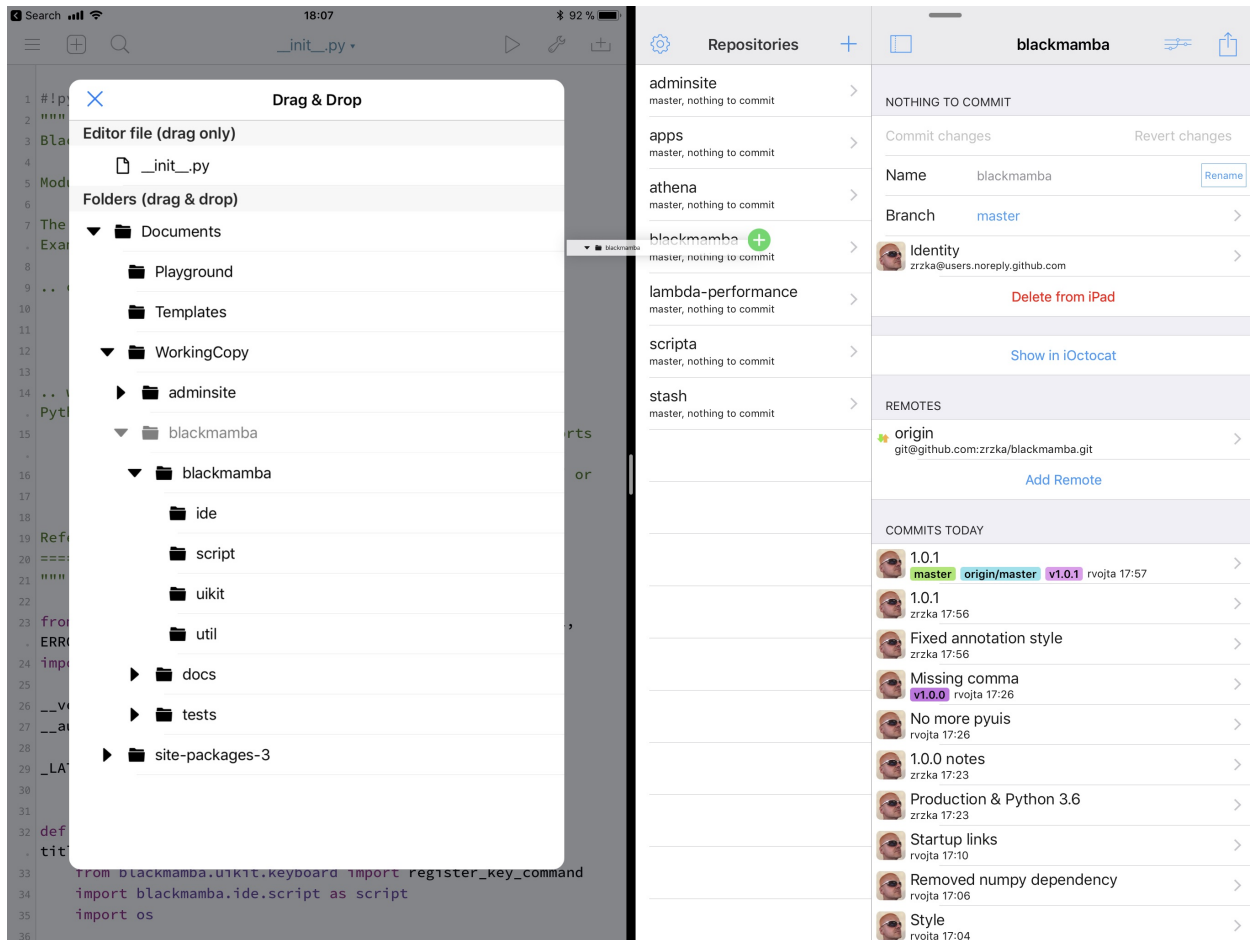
Search 18:07 92 %

__init__.py

1 #!py
2 """
3 Bla
5 Modu
7 The
Exa
9 ..
14 ..
Pyt
15 rts
16 or
19 Ref
20 ===
21 """
23 from ,
ERR
24 imp
26 __v
27 __a
29 _LA
32 def
tit
33 from blackmamba.uikit.keyboard import register_key_command
34 import blackmamba.ide.script as script
35 import os
36

Drag & Drop

Editor file (drag only)
__init__.py
Folders (drag & drop)
Documents
Playground
Templates
WorkingCopy
adminsite
blackmamba
blackmamba
ide
script
uikit
util
docs
tests
site-packages-3

Repositories
adminsite
master, nothing to commit
apps
master, nothing to commit
athena
master, nothing to commit
blackmamba
master, nothing to commit
blackmamba
lambda-performance
master, nothing to commit
scripta
master, nothing to commit
stash
master, nothing to commit

blackmamba
NOTHING TO COMMIT
Commit changes
Revert changes
Name blackmamba Rename
Branch master
Identity
zrzka@users.noreply.github.com
Delete from iPad
Show in iOctocat
REMOTES
origin
git@github.com:zrzka/blackmamba.git
Add Remote
COMMITS TODAY
1.0.1
master origin/master v1.0.1 rvojta 17:57
1.0.1
zrzka 17:56
Fixed annotation style
zrzka 17:56
Missing comma
v1.0.0 rvojta 17:26
No more pyuis
rvojta 17:26
1.0.0 notes
zrzka 17:23
Production & Python 3.6
zrzka 17:23
Startup links
rvojta 17:10
Removed numpy dependency
rvojta 17:06
Style
rvojta 17:04